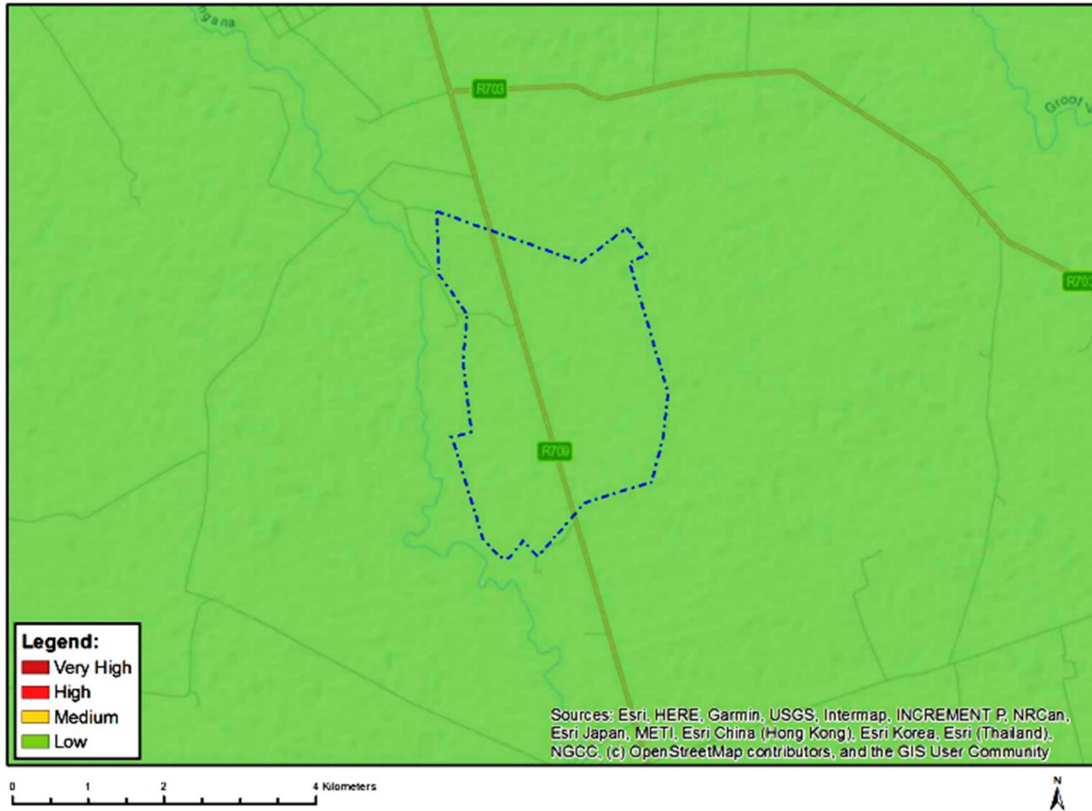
ngana

R703

Groot V

R703

R709

Legend:
Very High
High
Medium
Low

Sources: Esri, HERE, Garmin, USGS, Intermap, INCREMENT P, NRCan, Esri Japan, METI, Esri China (Hong Kong), Esri Korea, Esri (Thailand), NGCC, (c) OpenStreetMap contributors, and the GIS User Community

0 1 2 4 Kilometers

N